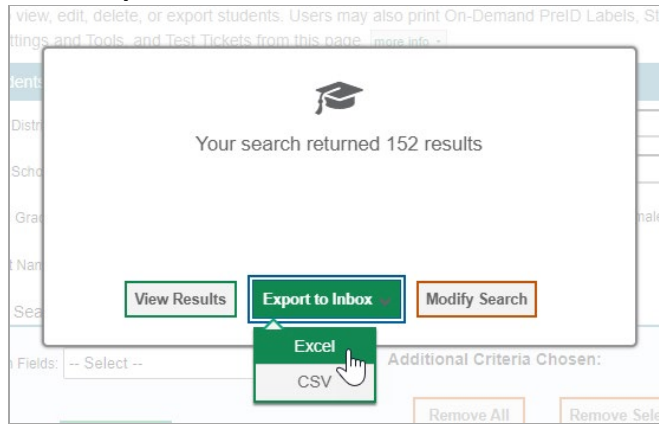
view, edit, delete, or export students. Users may also print On-Demand PreID Labels, St ttings and Tools, and Test Tickets from this page. more info

dents

Distr

Scho

Gra

ale

t Nam

Sea

Your search returned 152 results

View Results

Export to Inbox

Modify Search

Excel

CSV

Fields: -- Select --

Additional Criteria Chosen:

Remove All

Remove Sele